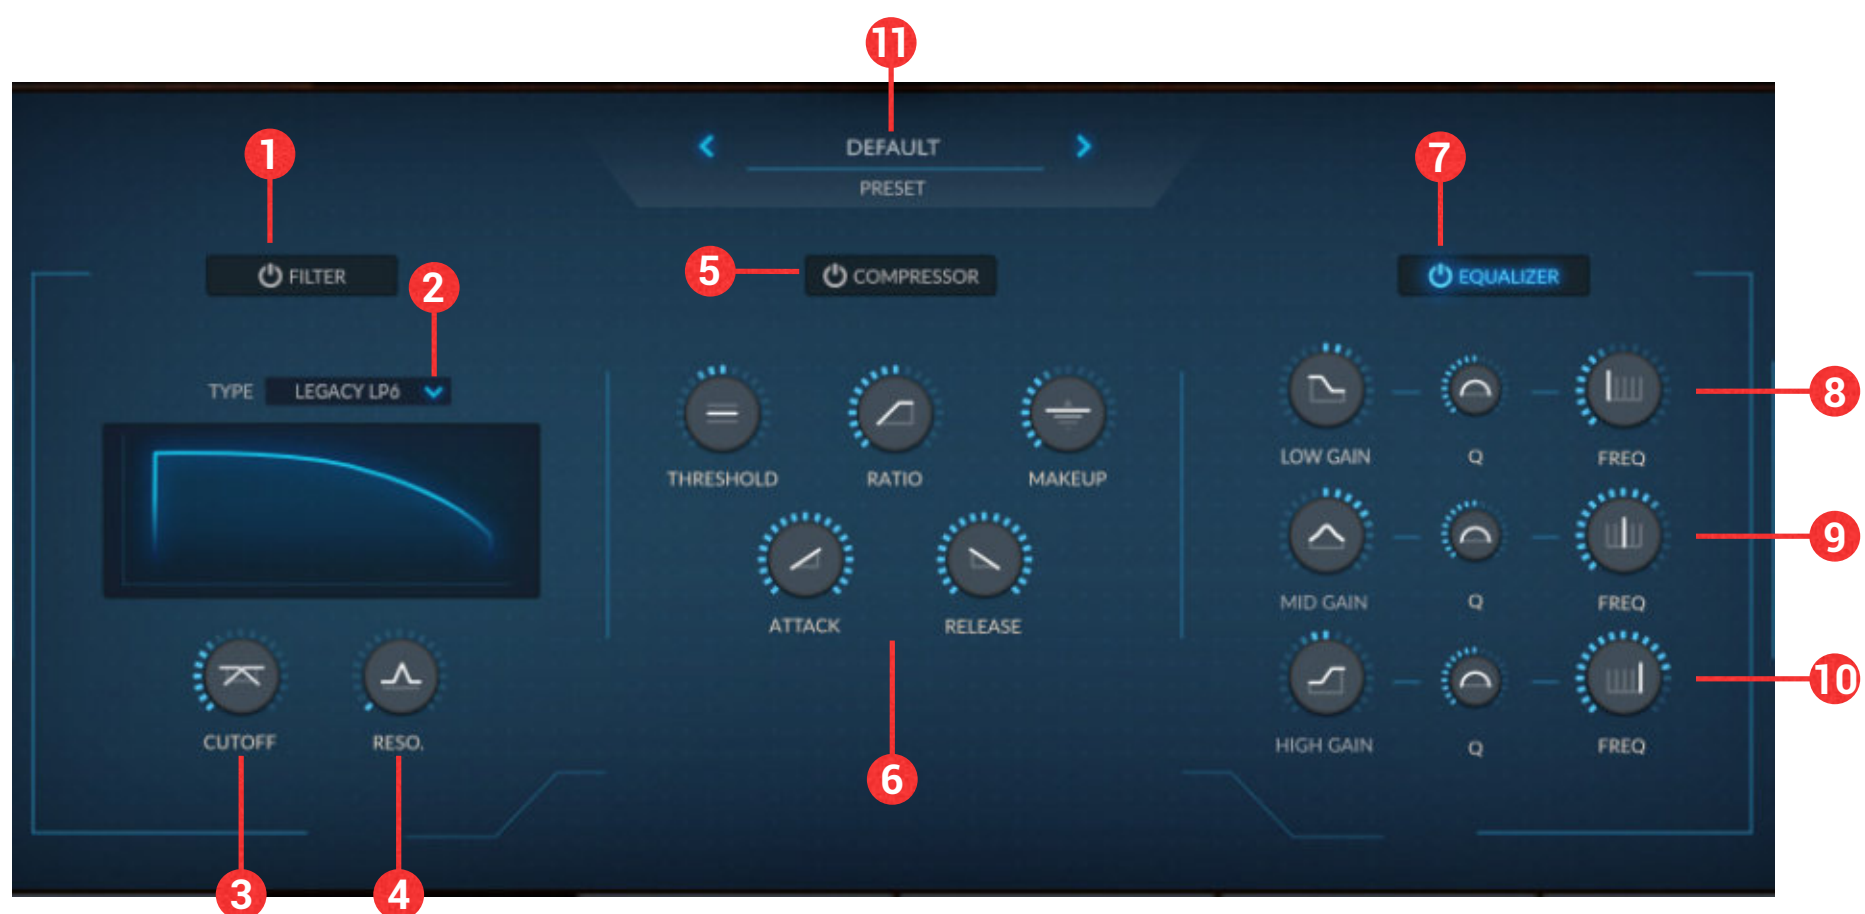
11

DEFAULT

PRESET

1

FILTER

2

TYPE LEGACY LP6

5

COMPRESSOR

7

EQUALIZER

THRESHOLD RATIO MAKEUP

ATTACK RELEASE

LOW GAIN Q FREQ

8

MID GAIN Q FREQ

9

HIGH GAIN Q FREQ

10

CUTOFF RESO.

6

3 4